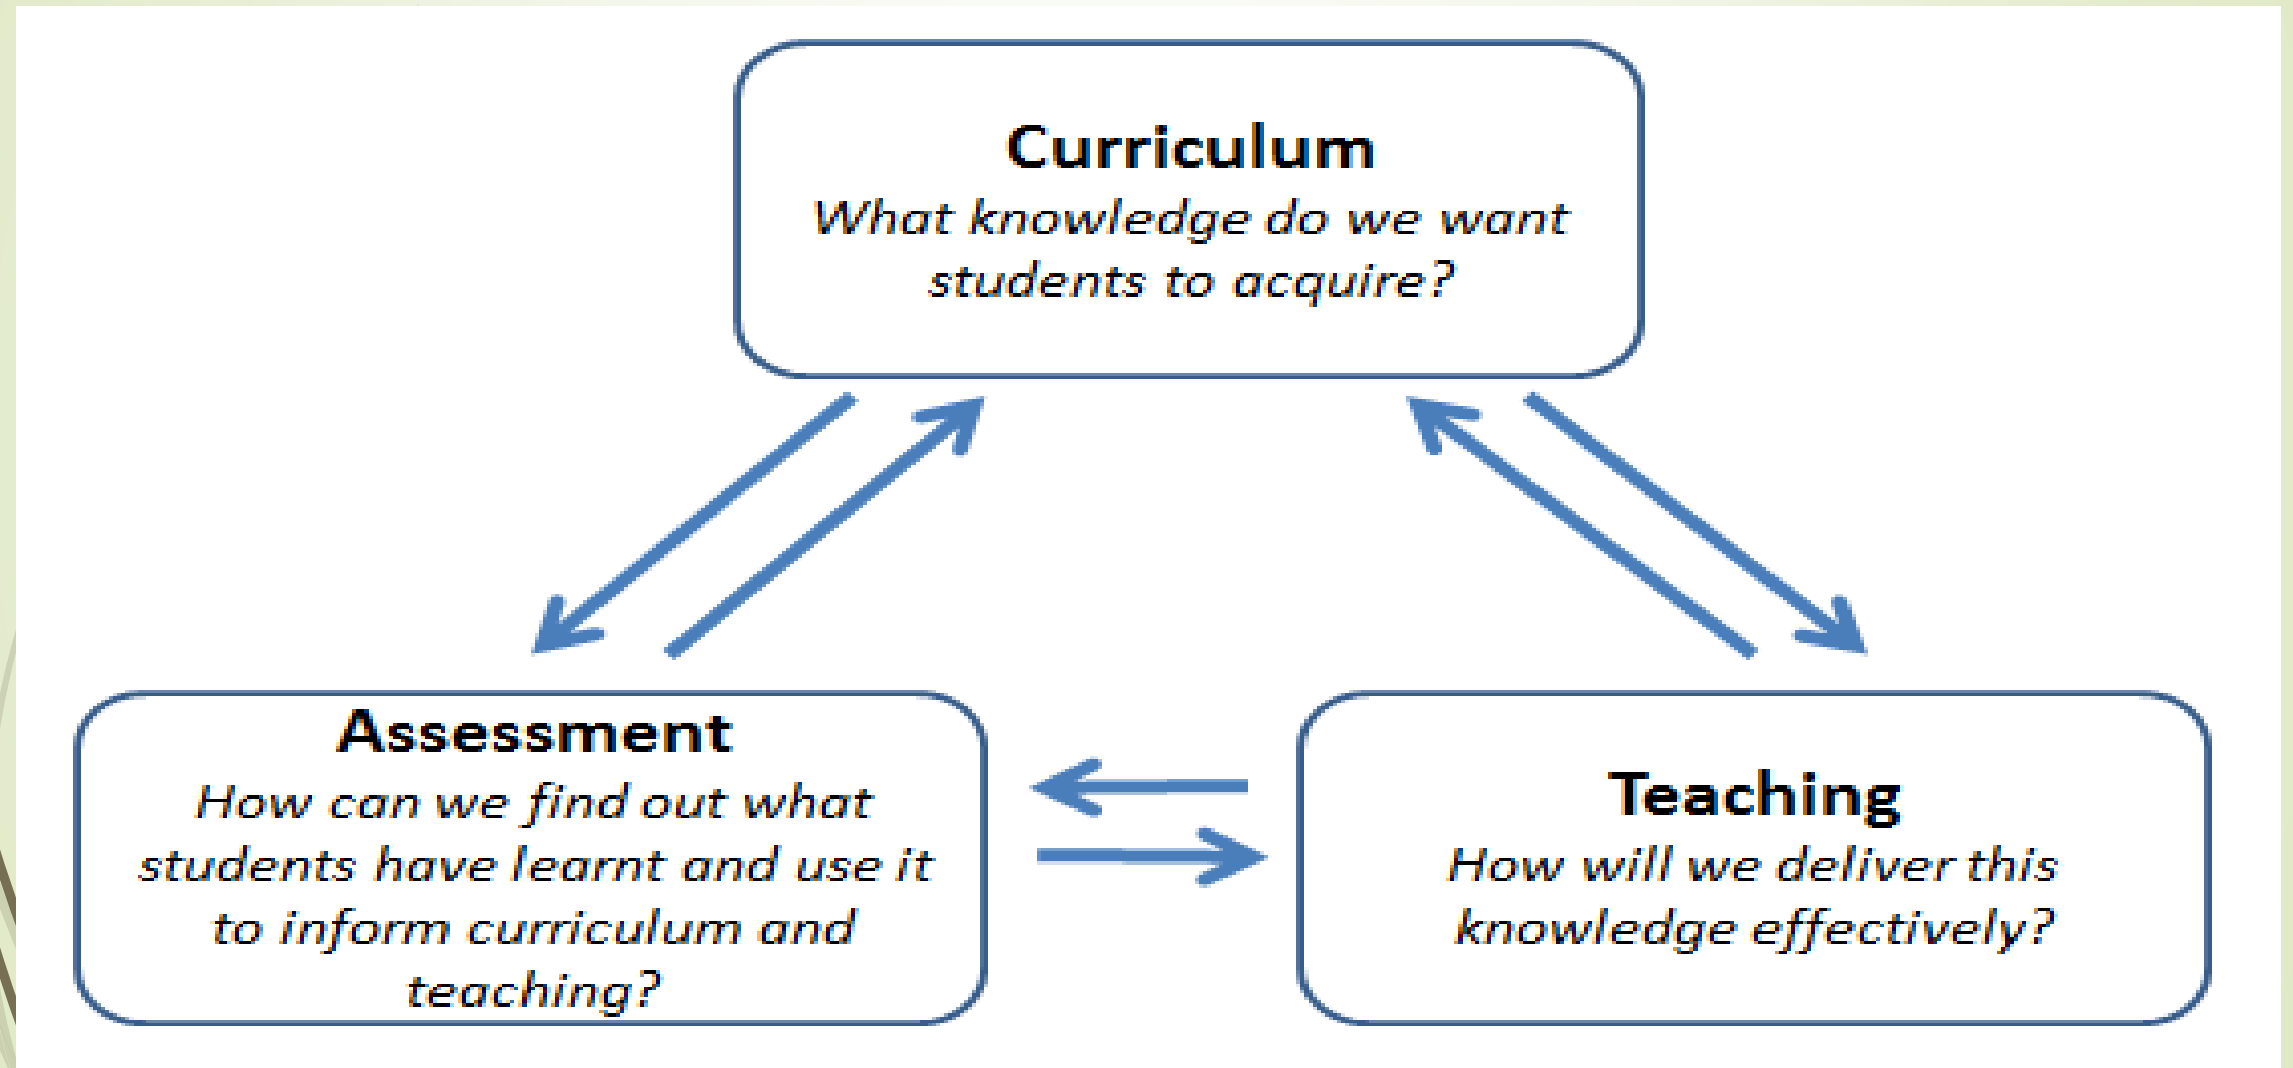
Curriculum
What knowledge do we want students to acquire?

Assessment
How can we find out what students have learnt and use it to inform curriculum and teaching?

Teaching
How will we deliver this knowledge effectively?